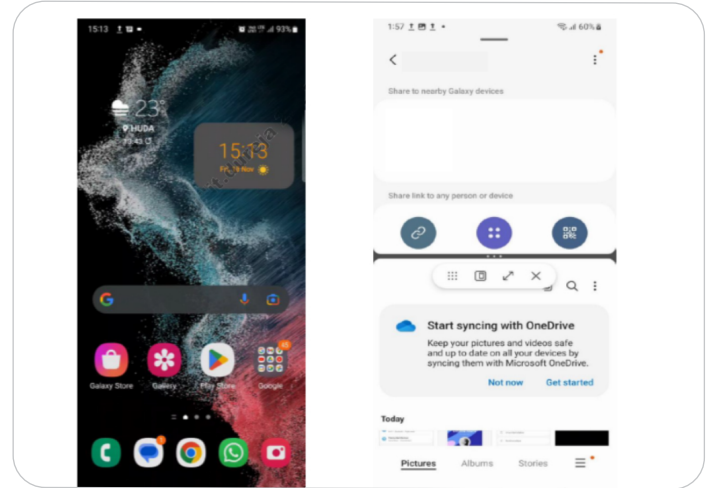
15:13
93%
23°
HUDA
15:13
Galaxy Store
Gallery
Play Store
Google
1:57
60%
Share to nearby Galaxy devices
Share link to any person or device
Start syncing with OneDrive
Keep your pictures and videos safe and up to date on all your devices by syncing them with Microsoft OneDrive.
Not now
Get started
Today
Pictures
Albums
Stories